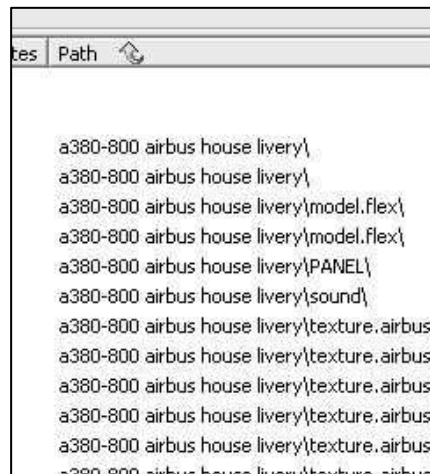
tes | Path

a380-800 airbus house livery\
a380-800 airbus house livery\
a380-800 airbus house livery\model.flex\
a380-800 airbus house livery\model.flex\
a380-800 airbus house livery\PANEL\
a380-800 airbus house livery\sound\
a380-800 airbus house livery\texture.airbus
a380-800 airbus house livery\texture.airbus
a380-800 airbus house livery\texture.airbus
a380-800 airbus house livery\texture.airbus
a380-800 airbus house livery\texture.airbus
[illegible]